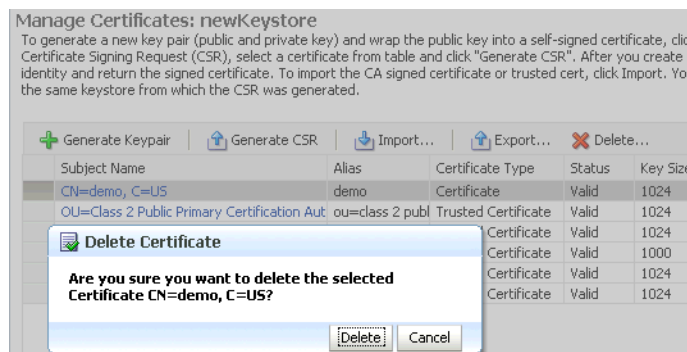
Manage Certificates: newKeystore

To generate a new key pair (public and private key) and wrap the public key into a self-signed certificate, clic Certificate Signing Request (CSR), select a certificate from table and click "Generate CSR". After you create identity and return the signed certificate. To import the CA signed certificate or trusted cert, click Import. Yo the same keystore from which the CSR was generated.

Generate Keypair | Generate CSR | Import... | Export... | Delete...

| Subject Name | Alias | Certificate Type | Status | Key Siz |
|---|---|---|---|---|
| CN=demo, C=US | demo | Certificate | Valid | 1024 |
| OU=Class 2 Public Primary Certification Aut | ou=class 2 publ | Trusted Certificate | Valid | 1024 |
| | | Certificate | Valid | 1024 |
| | | Certificate | Valid | 1000 |
| | | Certificate | Valid | 1024 |
| | | Certificate | Valid | 1024 |

Delete Certificate

Are you sure you want to delete the selected Certificate CN=demo, C=US?

Delete Cancel